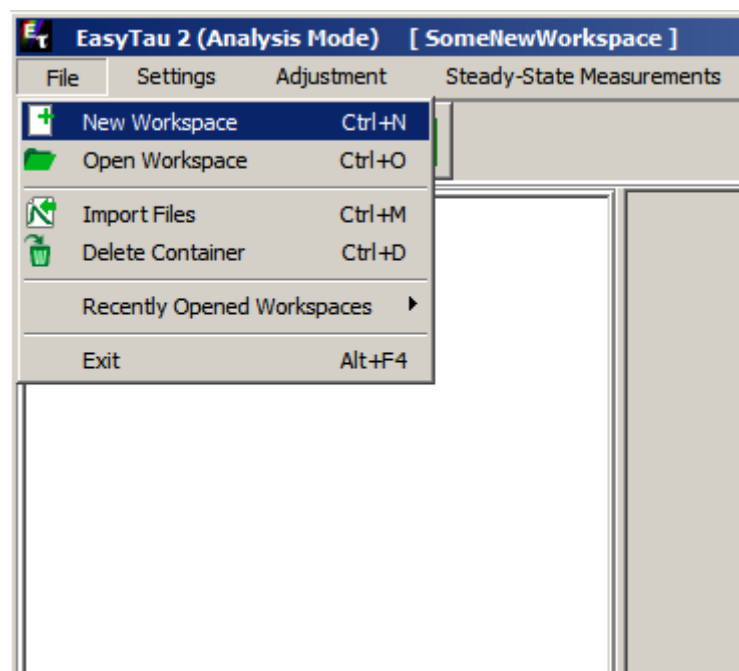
EasyTau 2 (Analysis Mode) [ SomeNewWorkspace ]

File Settings Adjustment Steady-State Measurements

New Workspace Ctrl+N
Open Workspace Ctrl+O
Import Files Ctrl+M
Delete Container Ctrl+D
Recently Opened Workspaces
Exit Alt+F4